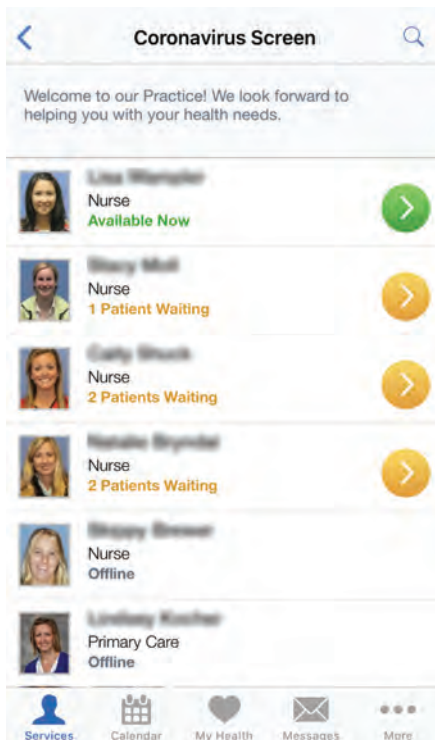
Coronavirus Screen

Welcome to our Practice! We look forward to helping you with your health needs.

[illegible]
Nurse
Available Now

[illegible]
Nurse
1 Patient Waiting

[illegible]
Nurse
2 Patients Waiting

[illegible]
Nurse
2 Patients Waiting

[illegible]
Nurse
Offline

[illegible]
Primary Care
Offline

Services Calendar My Health Messages More